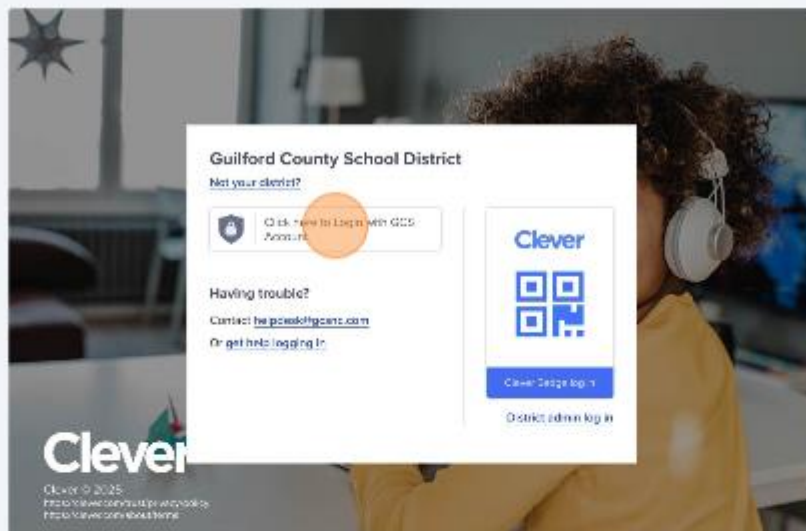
Guilford County School District

Not your district?

Click here to Login with GCS Account

Having trouble?

Contact helpdesk@gcsnc.com

Or get help logging in

Clever

Clever Badge log in

District admin log in

Clever

Clever © 2025

https://clever.com/trust/privacy/policy

https://clever.com/about/terms